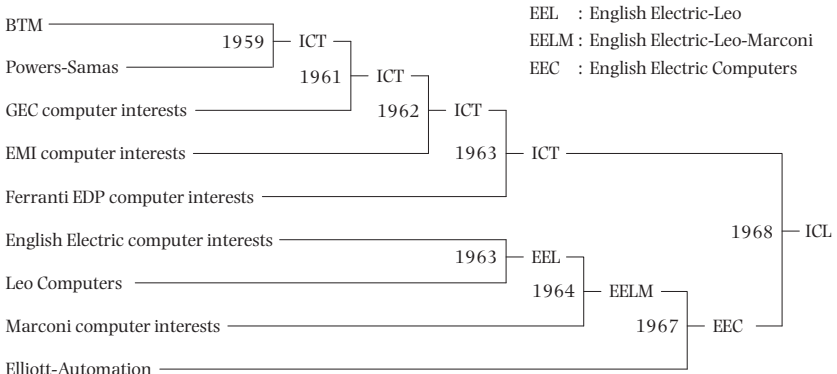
EEL : English Electric-Leo
EELM : English Electric-Leo-Marconi
EEC : English Electric Computers

BTM
1959 ICT
Powers-Samas
1961 ICT
GEC computer interests
1962 ICT
EMI computer interests
1963 ICT
Ferranti EDP computer interests
1968 ICL
English Electric computer interests
1963 EEL
Leo Computers
1964 EELM
Marconi computer interests
1967 EEC
Elliott-Automation